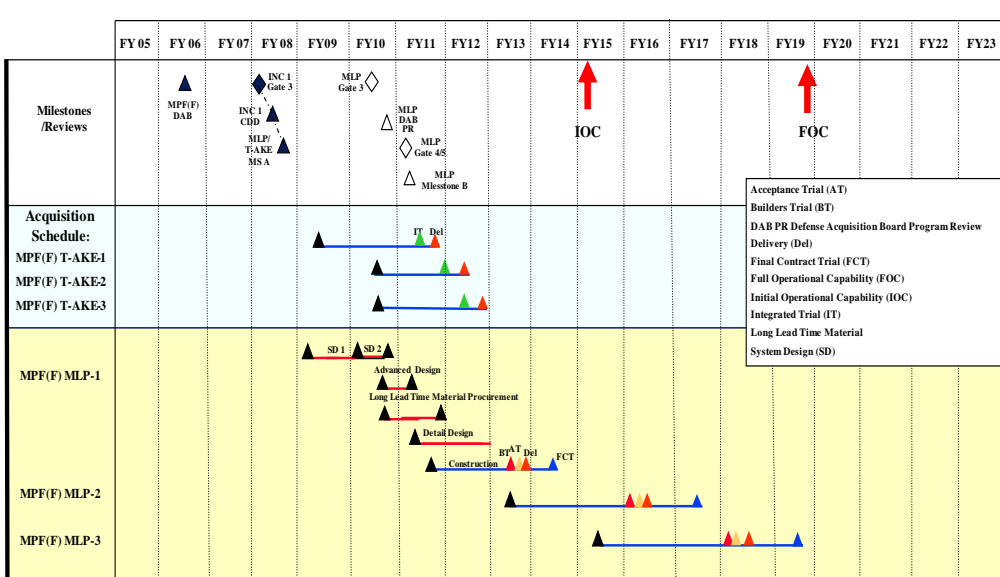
FY 05 FY 06 FY 07 FY 08 FY09 FY10 FY11 FY12 FY13 FY14 FY15 FY16 FY17 FY18 FY19 FY20 FY21 FY22 FY23

Milestones /Reviews

MPF(F) DAB

INC 1 Gate 3

INC 1 CDD

MLP/ T-AKE MS A

MLP Gate 3

MLP DAB PR

MLP Gate 4/5

MLP Milestone B

IOC

FOC

Acceptance Trial (AT)
Builders Trial (BT)
DAB PR Defense Acquisition Board Program Review
Delivery (Del)
Final Contract Trial (FCT)
Full Operational Capability (FOC)
Initial Operational Capability (IOC)
Integrated Trial (IT)
Long Lead Time Material
System Design (SD)

Acquisition Schedule:
MPF(F) T-AKE-1
MPF(F) T-AKE-2
MPF(F) T-AKE-3

IT Del

MPF(F) MLP-1

SD 1 SD 2

Advanced Design

Long Lead Time Material Procurement

Detail Design

Construction BT AT Del FCT

MPF(F) MLP-2

MPF(F) MLP-3